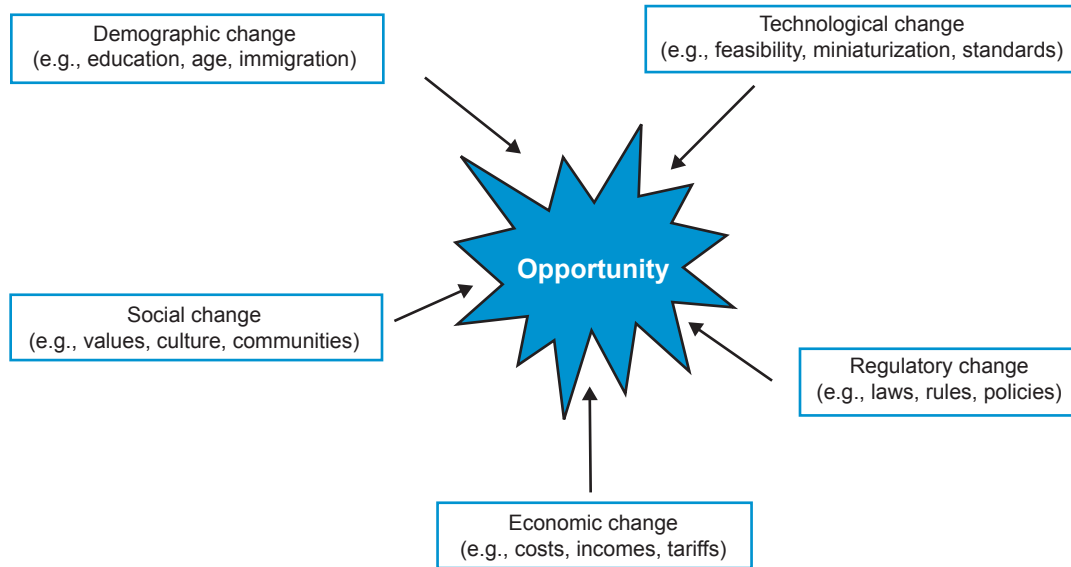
Demographic change
(e.g., education, age, immigration)

Technological change
(e.g., feasibility, miniaturization, standards)

Opportunity

Social change
(e.g., values, culture, communities)

Regulatory change
(e.g., laws, rules, policies)

Economic change
(e.g., costs, incomes, tariffs)